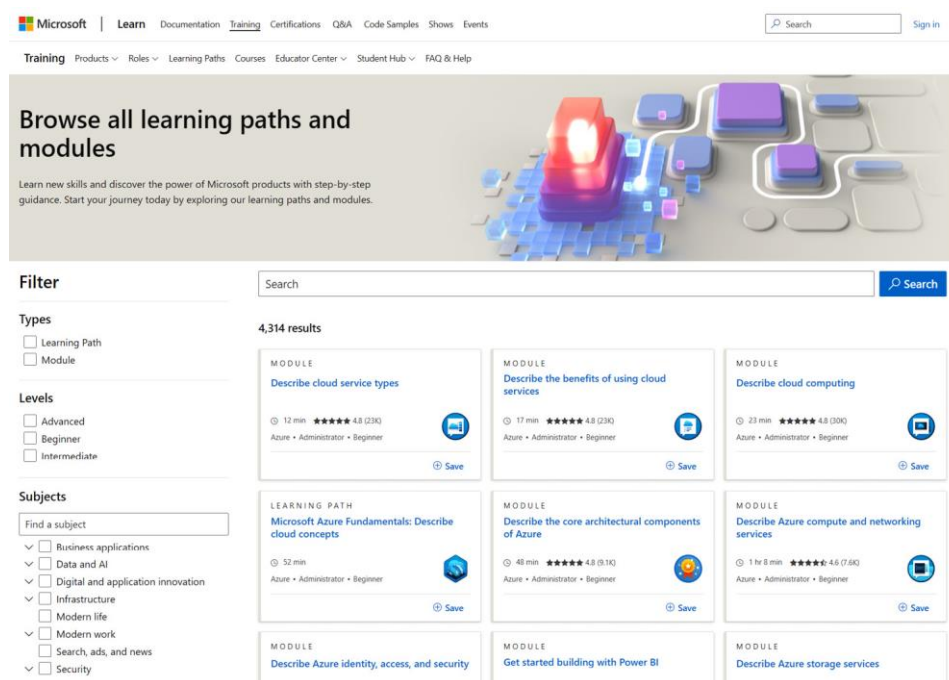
Microsoft | Learn Documentation Training Certifications Q&A Code Samples Shows Events

Search Sign in

Training Products Roles Learning Paths Courses Educator Center Student Hub FAQ & Help

Browse all learning paths and modules

Learn new skills and discover the power of Microsoft products with step-by-step guidance. Start your journey today by exploring our learning paths and modules.

Filter

Types
Learning Path
Module

Levels
Advanced
Beginner
Intermediate

Subjects
Find a subject
Business applications
Data and AI
Digital and application innovation
Infrastructure
Modern life
Modern work
Search, ads, and news
Security

Search
Search

4,314 results

MODULE
Describe cloud service types
12 min ★★★★★ 4.8 (23K)
Azure • Administrator • Beginner
Save

MODULE
Describe the benefits of using cloud services
17 min ★★★★★ 4.8 (23K)
Azure • Administrator • Beginner
Save

MODULE
Describe cloud computing
23 min ★★★★★ 4.8 (30K)
Azure • Administrator • Beginner
Save

LEARNING PATH
Microsoft Azure Fundamentals: Describe cloud concepts
52 min
Azure • Administrator • Beginner
Save

MODULE
Describe the core architectural components of Azure
48 min ★★★★★ 4.8 (9.1K)
Azure • Administrator • Beginner
Save

MODULE
Describe Azure compute and networking services
1 hr 8 min ★★★★★ 4.6 (7.6K)
Azure • Administrator • Beginner
Save

MODULE
Describe Azure identity, access, and security

MODULE
Get started building with Power BI

MODULE
Describe Azure storage services